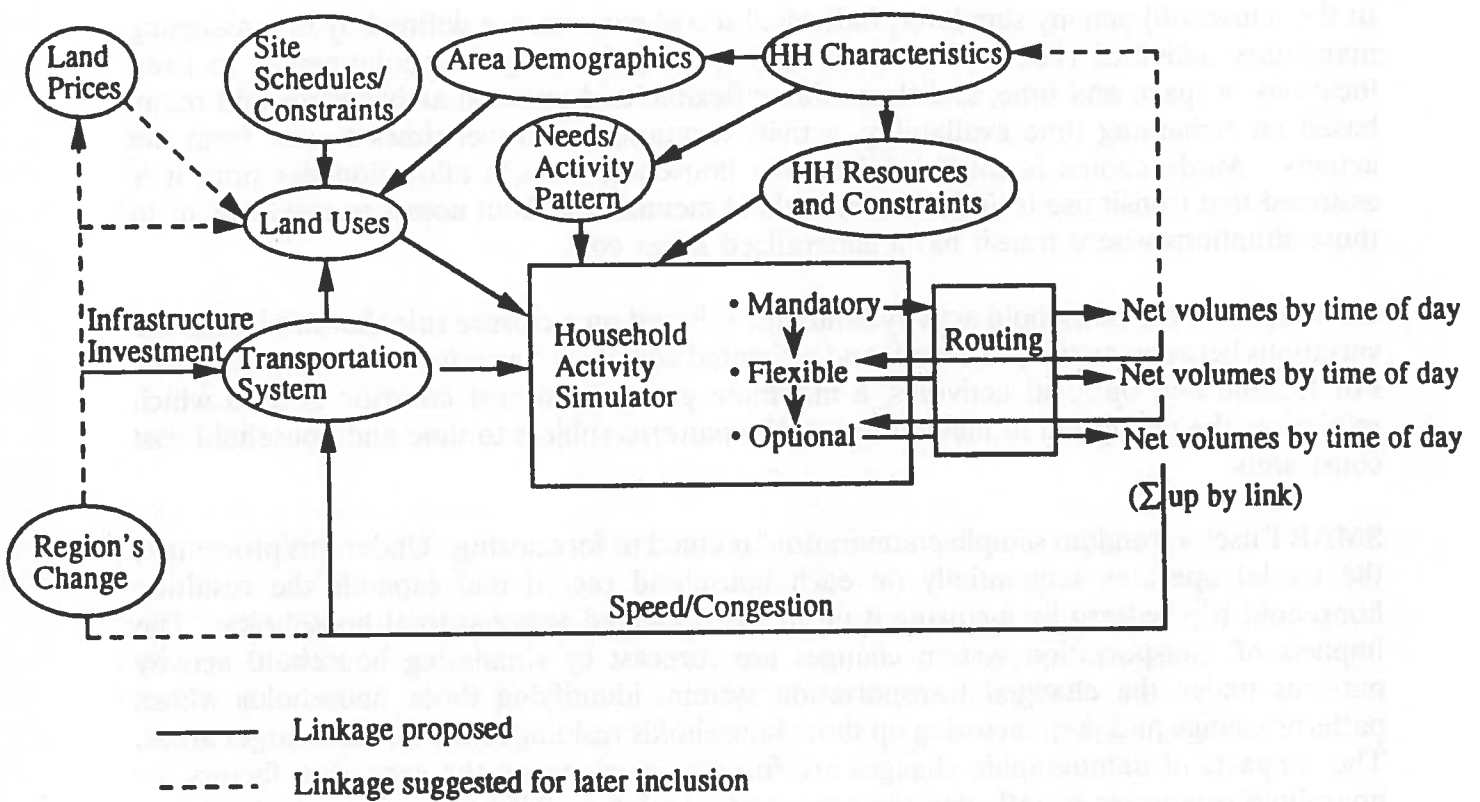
Land Prices

Site Schedules/ Constraints

Area Demographics

HH Characteristics

Needs/ Activity Pattern

HH Resources and Constraints

Land Uses

Infrastructure Investment

Transportation System

Household Activity Simulator

• Mandatory

• Flexible

• Optional

Routing

Net volumes by time of day

Net volumes by time of day

Net volumes by time of day

($\Sigma$ up by link)

Region's Change

Speed/Congestion

Linkage proposed

Linkage suggested for later inclusion